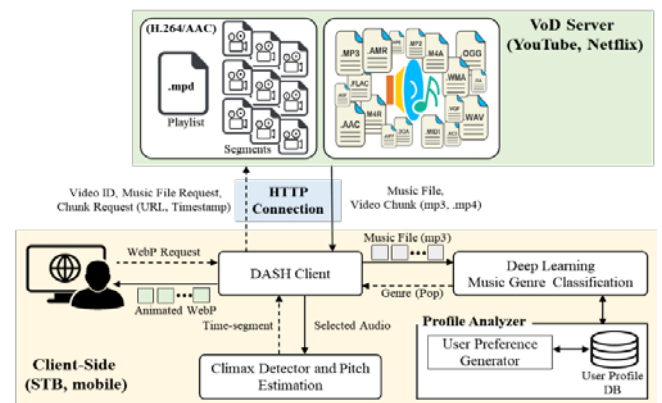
(H.264/AAC)

.mpd

Playlist

Segments

.MP3 .AMR .MP2 M4A OGG .FLAC WMA .AAC M4R VOF WAV 3GA MIDI AC3

VoD Server (YouTube, Netflix)

Video ID, Music File Request, Chunk Request (URL, Timestamp)

HTTP Connection

Music File, Video Chunk (mp3, .mp4)

WebP Request

DASH Client

Music File (mp3)

Deep Learning Music Genre Classification

Genre (Pop)

Animated WebP

Time-segment

Selected Audio

Profile Analyzer

User Preference Generator

User Profile DB

Client-Side (STB, mobile)

Climax Detector and Pitch Estimation